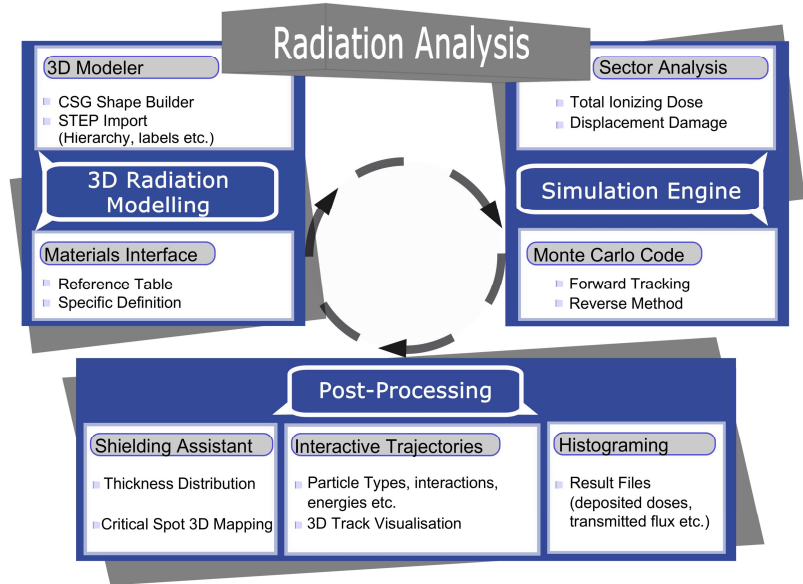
Radiation Analysis

3D Modeler

CSG Shape Builder
STEP Import (Hierarchy, labels etc.)

3D Radiation Modelling

Materials Interface

Reference Table
Specific Definition

Sector Analysis

Total Ionizing Dose
Displacement Damage

Simulation Engine

Monte Carlo Code

Forward Tracking
Reverse Method

Post-Processing

Shielding Assistant

Thickness Distribution
Critical Spot 3D Mapping

Interactive Trajectories

Particle Types, interactions, energies etc.
3D Track Visualisation

Histograming

Result Files (deposited doses, transmitted flux etc.)